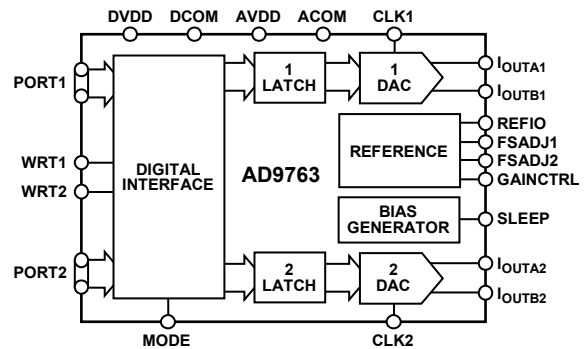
DVDD DCOM AVDD ACOM CLK1

PORT1

1 LATCH

1 DAC

$I_{OUTA1}$

$I_{OUTB1}$

REFERENCE

REFIO

FSADJ1

FSADJ2

GAINCTRL

WRT1

WRT2

DIGITAL INTERFACE

AD9763

BIAS GENERATOR

SLEEP

PORT2

2 LATCH

2 DAC

$I_{OUTA2}$

$I_{OUTB2}$

MODE

CLK2